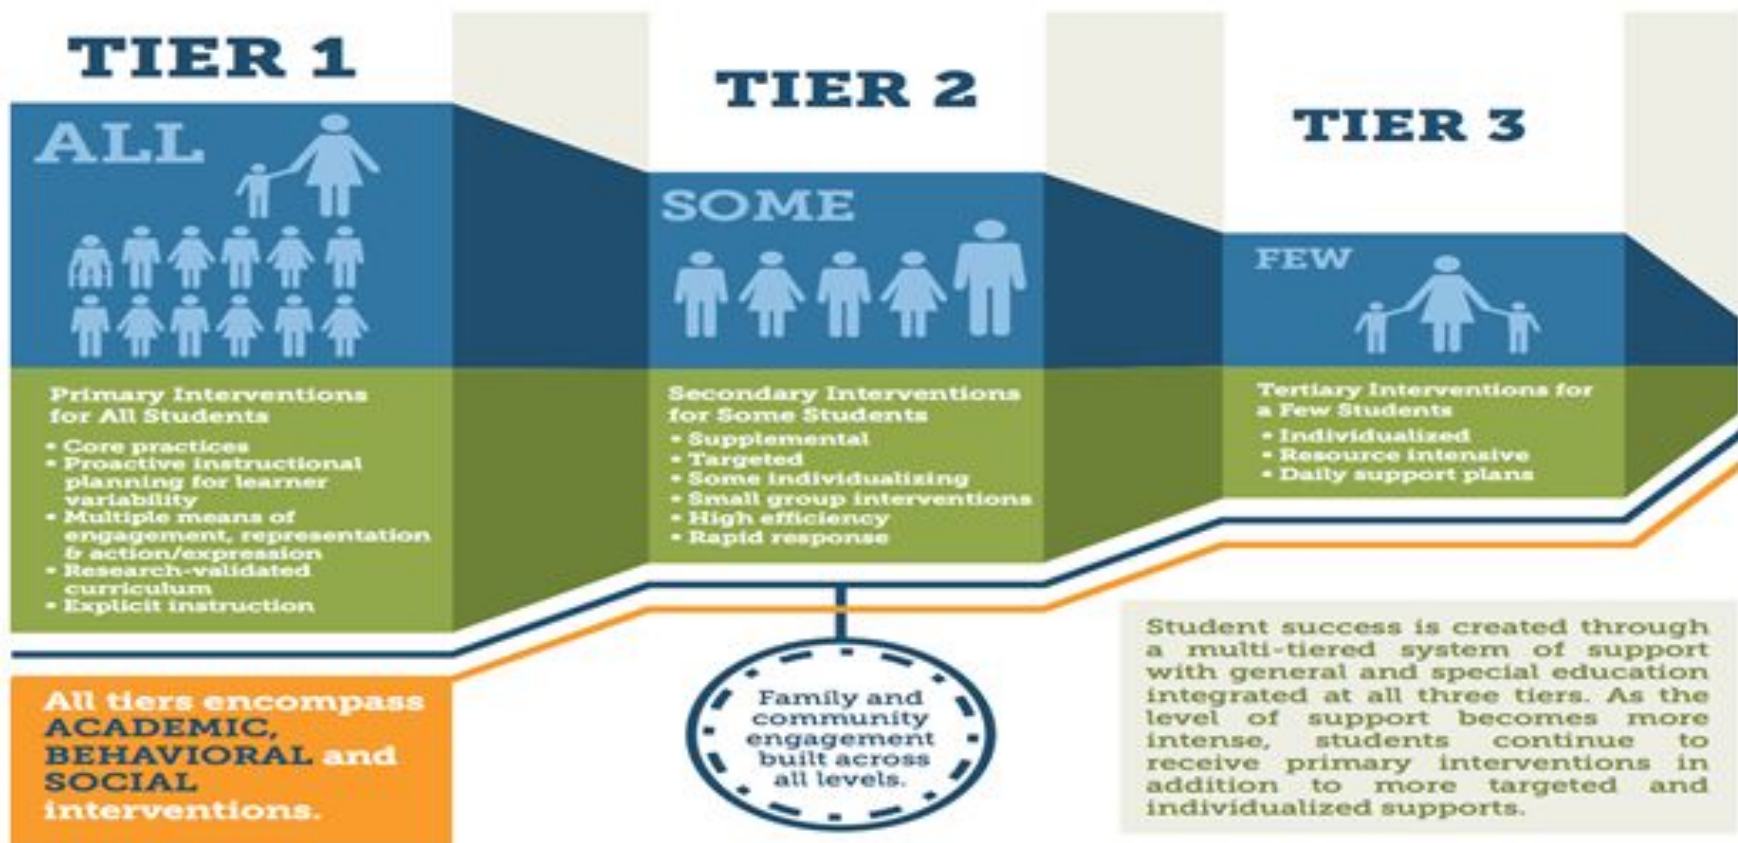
TIER 1

ALL

Primary Interventions for All Students

• Core practices
• Proactive instructional planning for learner variability
• Multiple means of engagement, representation & action/expression
• Research-validated curriculum
• Explicit instruction

TIER 2

SOME

Secondary Interventions for Some Students

• Supplemental
• Targeted
• Some individualizing
• Small group interventions
• High efficiency
• Rapid response

TIER 3

FEW

Tertiary Interventions for a Few Students

• Individualized
• Resource intensive
• Daily support plans

All tiers encompass ACADEMIC, BEHAVIORAL and SOCIAL interventions.

Family and community engagement built across all levels.

Student success is created through a multi-tiered system of support with general and special education integrated at all three tiers. As the level of support becomes more intense, students continue to receive primary interventions in addition to more targeted and individualized supports.